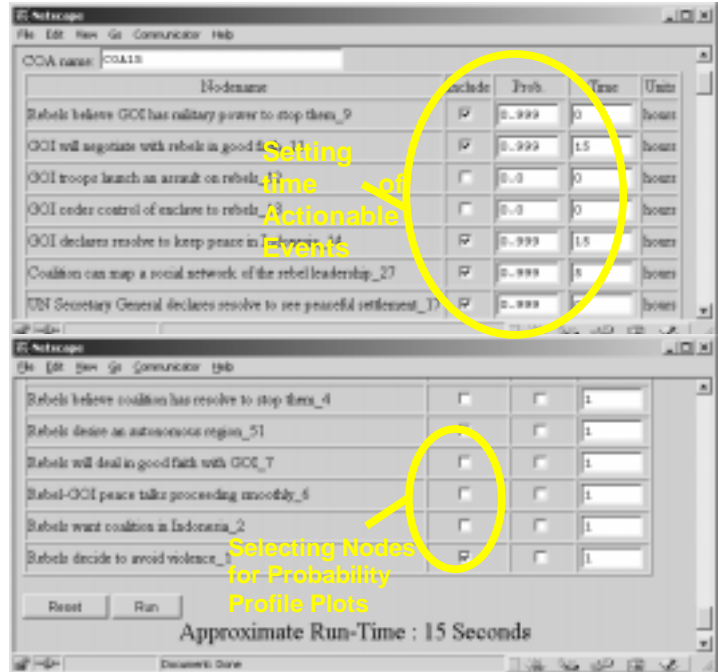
Netscape

File Edit View Go Communicator Help

COA name: COA1S

| Nodename | Include | Prob. | Time | Units |
|---|---|---|---|---|
| Rebels believe GOI has military power to stop them_9 | ☑ | 0.999 | 0 | hours |
| GOI will negotiate with rebels in good f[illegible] | ☑ | 0.999 | 15 | hours |
| GOI troops launch an assault on rebels_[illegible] | ☐ | 0.0 | 0 | hours |
| GOI cedes control of enclave to rebels_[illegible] | ☐ | 0.0 | 0 | hours |
| GOI declares resolve to keep peace in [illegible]_34 | ☑ | 0.999 | 15 | hours |
| Coalition can map a social network of the rebel leadership_27 | ☑ | 0.999 | 8 | hours |
| UN Secretary General declares resolve to see peaceful settlement_17 | ☑ | 0.999 | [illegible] | hours |

Setting time of Actionable Events

Netscape

File Edit View Go Communicator Help

| | | | |
|---|---|---|---|
| Rebels believe coalition has resolve to stop them_4 | ☐ | ☐ | 1 |
| Rebels desire an autonomous region_51 | ☐ | ☐ | 1 |
| Rebels will deal in good faith with GOI_7 | ☐ | ☐ | 1 |
| Rebel-GOI peace talks proceeding smoothly_6 | ☐ | ☐ | 1 |
| Rebels want coalition in Indonesia_2 | ☐ | ☐ | 1 |
| Rebels decide to avoid violence_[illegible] | ☑ | ☐ | 1 |

Selecting Nodes for Probability Profile Plots

Reset Run

Approximate Run-Time : 15 Seconds

Document: Done